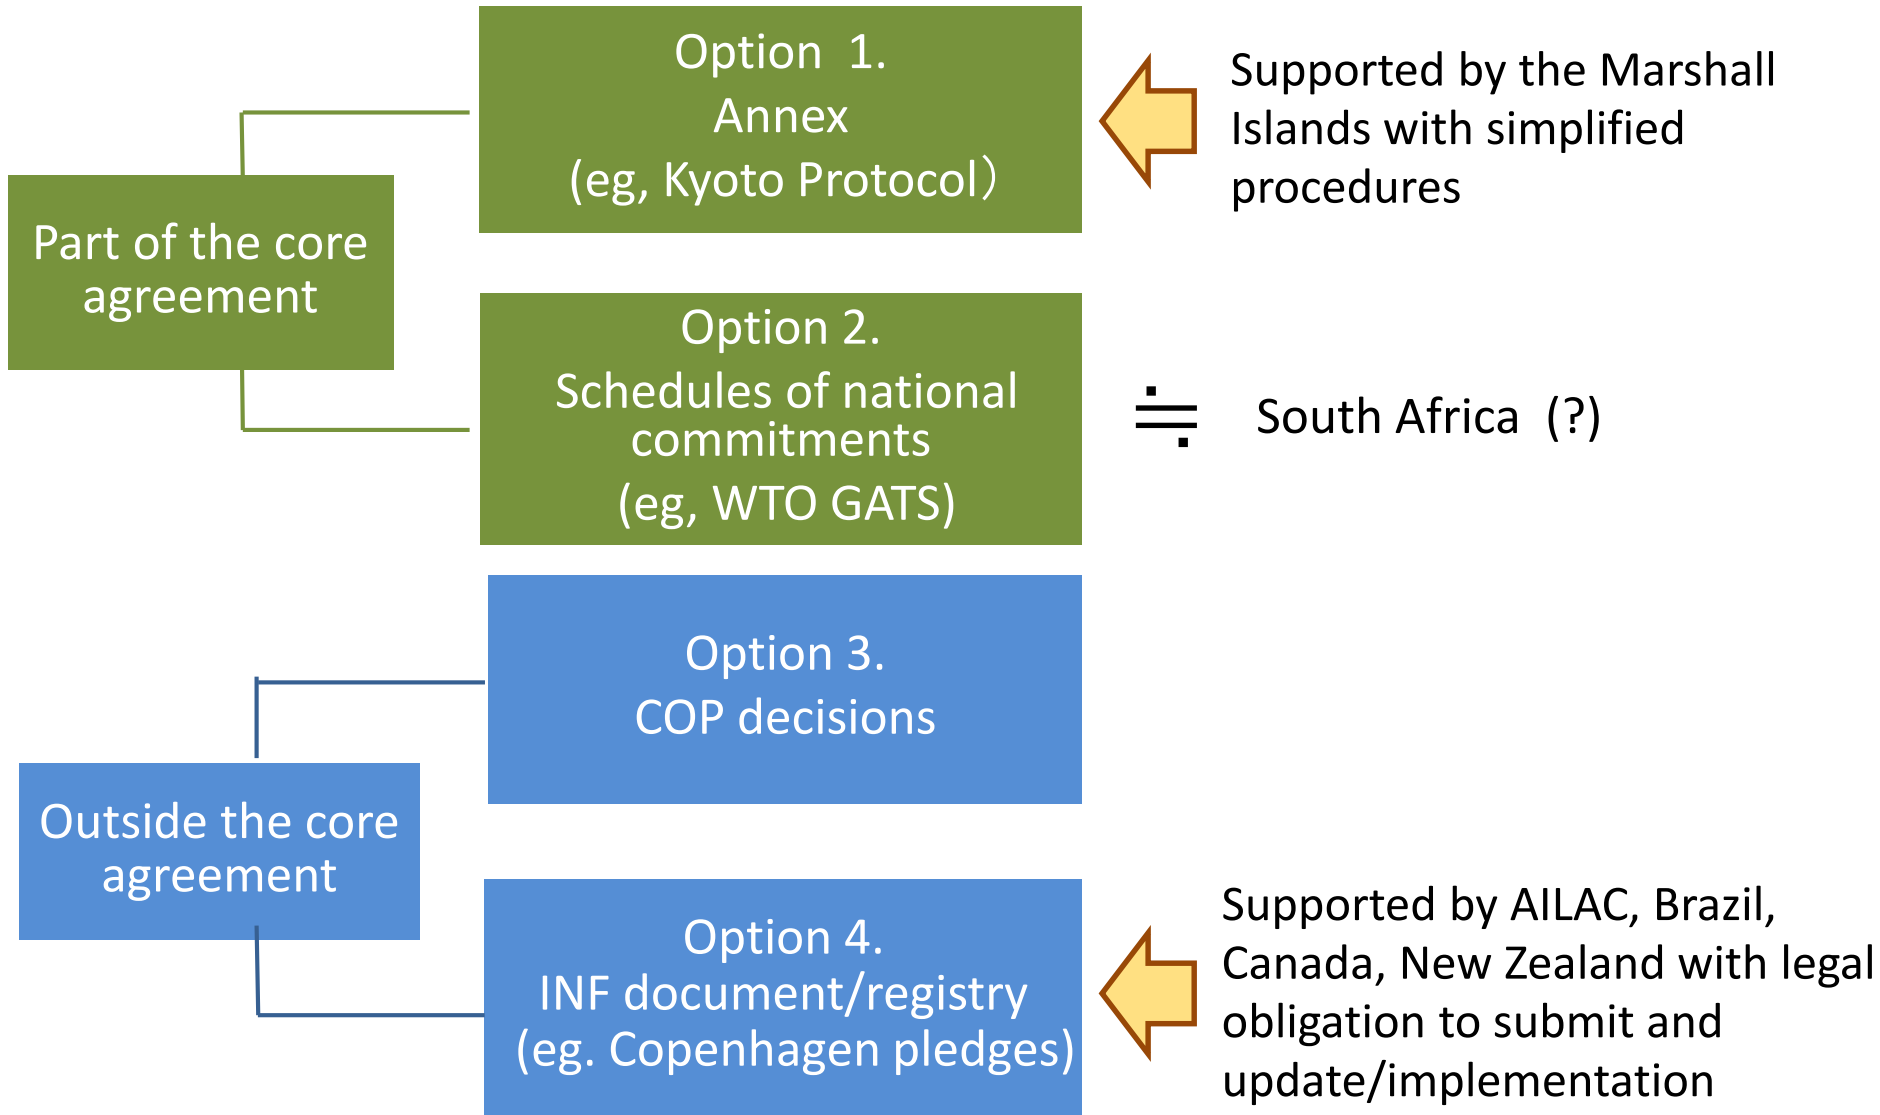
Part of the core agreement

Option 1.
Annex
(eg, Kyoto Protocol)

Supported by the Marshall Islands with simplified procedures

Option 2.
Schedules of national commitments
(eg, WTO GATS)

≒ South Africa (?)

Outside the core agreement

Option 3.
COP decisions

Option 4.
INF document/registry
(eg. Copenhagen pledges)

Supported by AILAC, Brazil, Canada, New Zealand with legal obligation to submit and update/implementation